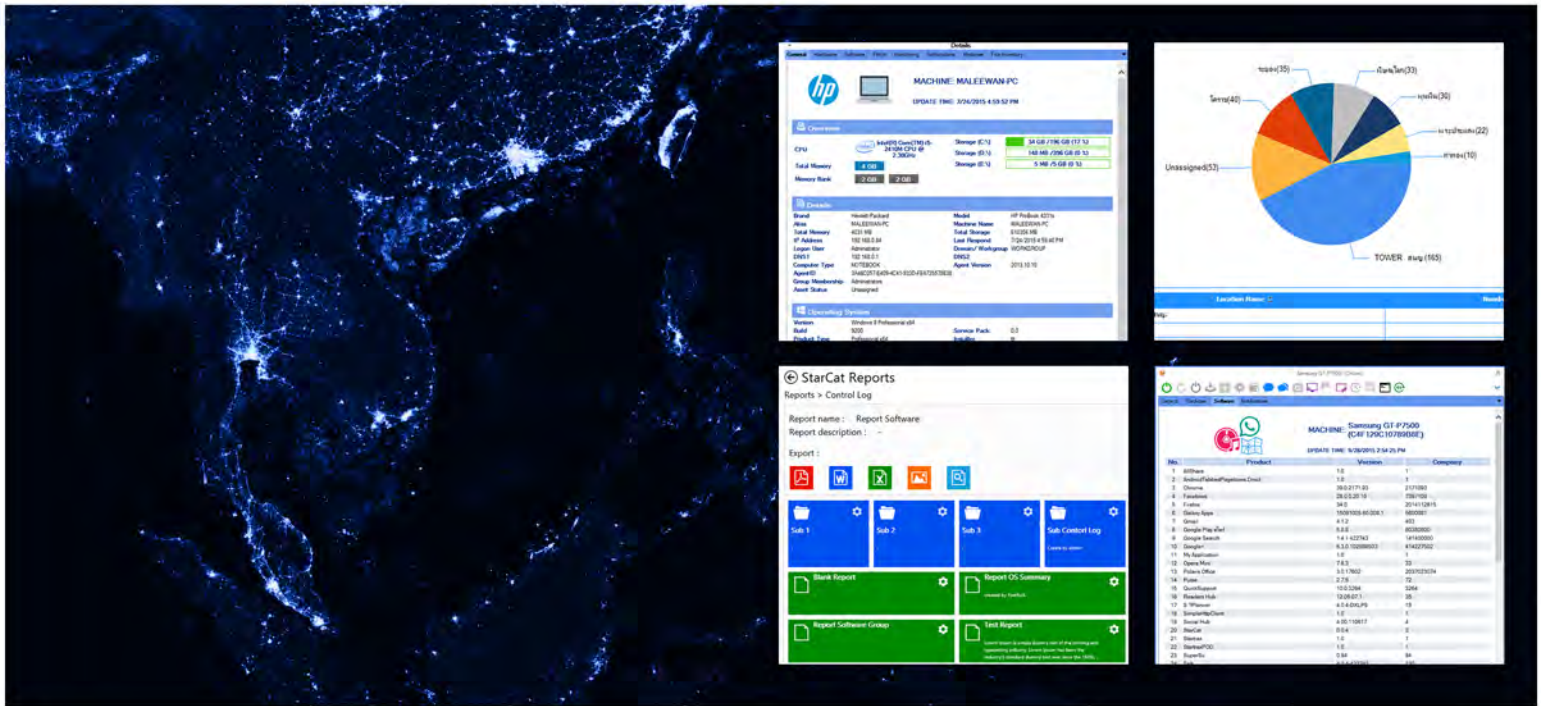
Details

General Hardware Software Printer Monitoring Deficiencies Historical Peripherals

MACHINE: MALEEWAN-PC

UPDATE TIME: 3/26/2015 4:53:52 PM

Overview

CPU Intel(R) Core(TM) i5-2410M CPU @ 2.30GHz

Total Memory 4 GB

Memory Bank 2 GB 2 GB

Storage (C:\) 34 GB / 196 GB (17 %)

Storage (D:\) 148 MB / 396 GB (0 %)

Storage (E:\) 5 MB / 5 GB (0 %)

Details

| Brand | Hewlett-Packard | Model | HP ProBook 4321s |
|---|---|---|---|
| Alias | MALEEWAN-PC | Machine Name | MALEEWAN-PC |
| Total Memory | 4031 MB | Total Storage | 610356 MB |
| IP Address | 192.168.0.84 | Last Respond | 7/26/2015 4:53:42 PM |
| Logon User | Administrator | Domain/ Workgroup | WORKGROUP |
| DNS1 | 192.168.0.1 | DNS2 | |
| Computer Type | NOTEBOOK | Agent Version | 2013.10.10 |
| AgentID | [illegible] | | |
| Group Membership | Administrators | | |
| Asset Status | Unassigned | | |

Operating System

| Version | Windows 8 Professional x64 | Service Pack | 0.0 |
|---|---|---|---|
| Build | 9200 | | |
| Product Type | Professional x64 | InstallNo | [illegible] |

ขอนแก่น(35)
เชียงใหม่(33)
โคราช(40)
ระยอง(30)
ประจวบฯ(22)
ภาคอง(10)
Unassigned(53)
TOWER สนญ (165)

Location Name

StarCat Reports

Reports > Control Log

Report name : Report Software

Report description : -

Export :

Sub 1

Sub 2

Sub 3

Sub Control Log

Blank Report

Report OS Summary

Report Software Group

Test Report

Samsung GT-P7500 (Online)

General Hardware Software Notifications

MACHINE: Samsung GT-P7500 (C4F129C10789B8E)

UPDATE TIME: 9/28/2015 2:54:25 PM

| No. | Product | Version | Company |
|---|---|---|---|
| 1 | AllShare | 1.0 | 1 |
| 2 | AndroidTabletPlaystore.Droid | 1.0 | 1 |
| 3 | Chrome | 39.0.2171.93 | 2171093 |
| 4 | Facebook | 28.0.0.20.16 | 7567109 |
| 5 | Firefox | 34.0 | 2014112815 |
| 6 | Galaxy Apps | 15081003.60.008.1 | 6600001 |
| 7 | Gmail | 4.1.2 | 403 |
| 8 | Google Play Store | 5.0.0 | 80300000 |
| 9 | Google Search | 1.4.1.422743 | 141400000 |
| 10 | Google+ | 6.3.0.102095633 | 414227502 |
| 11 | My Application | 1.0 | 1 |
| 12 | Opera Mini | 7.6.3 | 33 |
| 13 | Polaris Office | 3.0.17602 | 2037025034 |
| 14 | Pulse | 2.7.6 | 72 |
| 15 | QuickSupport | 10.0.3264 | 3264 |
| 16 | Readers Hub | 12.05.07.1 | 28 |
| 17 | S TPlanner | 4.5.6-OXLP5 | 19 |
| 18 | SimpleHttpClient | 1.0 | 1 |
| 19 | Social Hub | 4.00.110617 | 4 |
| 20 | StarCat | 0.0.4 | 2 |
| 21 | Starbox | 1.0 | 1 |
| 22 | StartrekPOD | 1.0 | 1 |
| 23 | SuperSu | 0.94 | 94 |